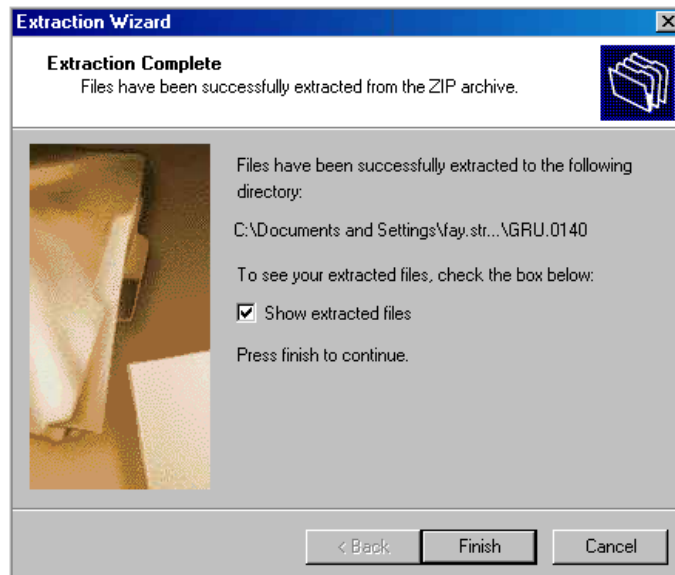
Extraction Wizard

Extraction Complete
Files have been successfully extracted from the ZIP archive.

Files have been successfully extracted to the following directory:

C:\Documents and Settings\fay.str...\GRU.0140

To see your extracted files, check the box below:

Show extracted files

Press finish to continue.

< Back
Finish
Cancel